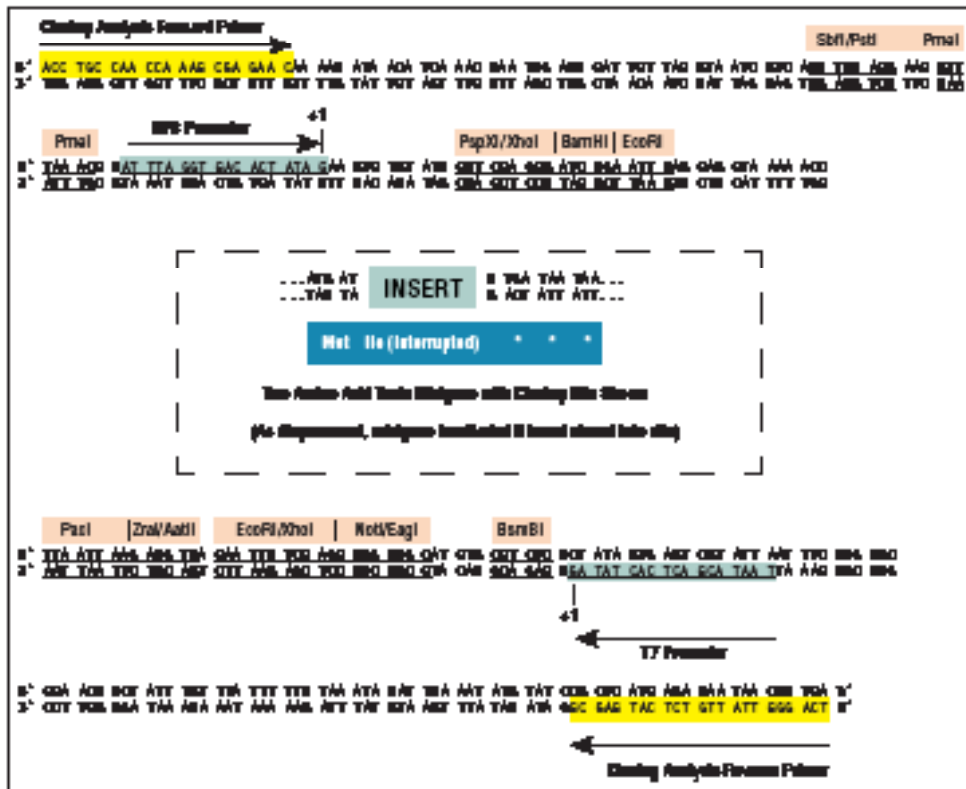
Cloning Analysis Forward Primer

Sbfl/PstI Pmel

5' ACC TGC CAA CCA AAG CGA GAA C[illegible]
3' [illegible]

Pmel T3 Promoter +1

PspXI/XhoI BamHI EcoRI

5' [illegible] AT TTA GGT GAC ACT ATA G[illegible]
3' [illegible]

...ATA AT INSERT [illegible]
...TAT TA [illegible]

Met Ile (Interrupted) * * *

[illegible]

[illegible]

PacI ZraI/AatII EcoRI/XhoI NotI/EagI BsmBI

5' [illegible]
3' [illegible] GA TAT CAC TCA GCA TAA T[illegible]

+1

T7 Promoter

5' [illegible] 3'
3' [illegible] GC GAG TAC TCT GTT ATT GGG ACT 5'

Cloning Analysis Reverse Primer